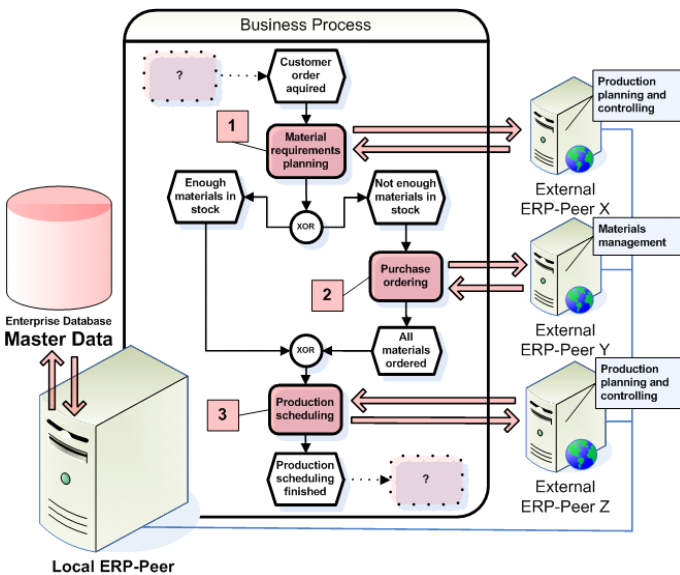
Business Process

?

Customer order aquired

1

Material requirements planning

Enough materials in stock

XOR

Not enough materials in stock

2

Purchase ordering

All materials ordered

XOR

3

Production scheduling

Production scheduling finished

?

Enterprise Database
Master Data

Local ERP-Peer

Production planning and controlling

External ERP-Peer X

Materials management

External ERP-Peer Y

Production planning and controlling

External ERP-Peer Z